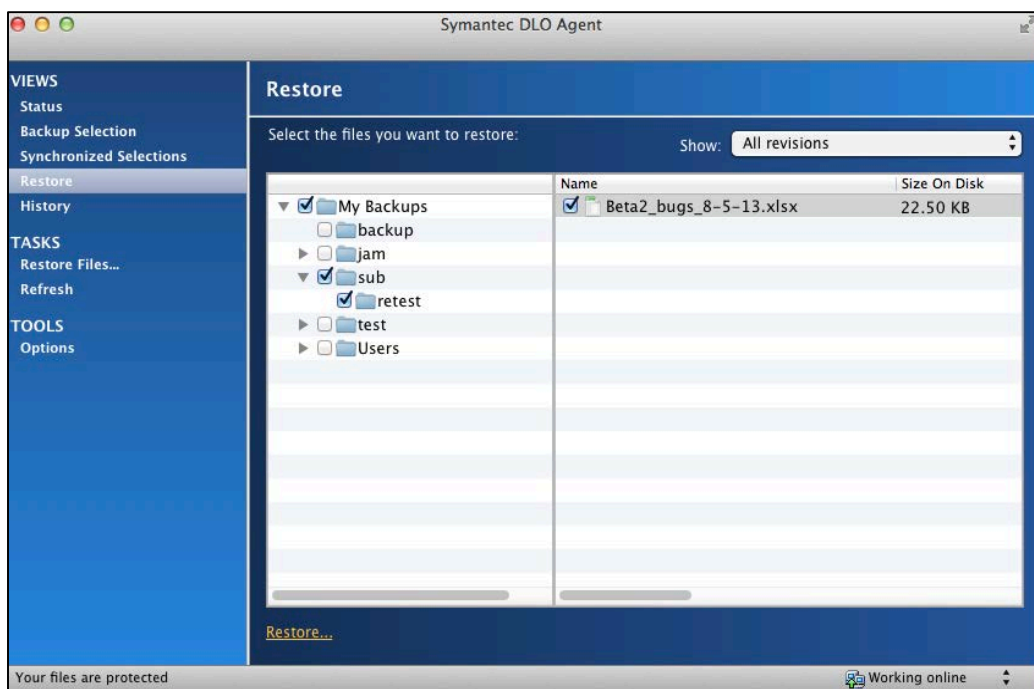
Symantec DLO Agent

VIEWS
Status
Backup Selection
Synchronized Selections
Restore
History

TASKS
Restore Files...
Refresh

TOOLS
Options

Restore

Select the files you want to restore:

Show: All revisions

My Backups
backup
jam
sub
retest
test
Users

| Name | Size On Disk |
|---|---|
| Beta2_bugs_8-5-13.xlsx | 22.50 KB |

Restore...

Your files are protected

Working online